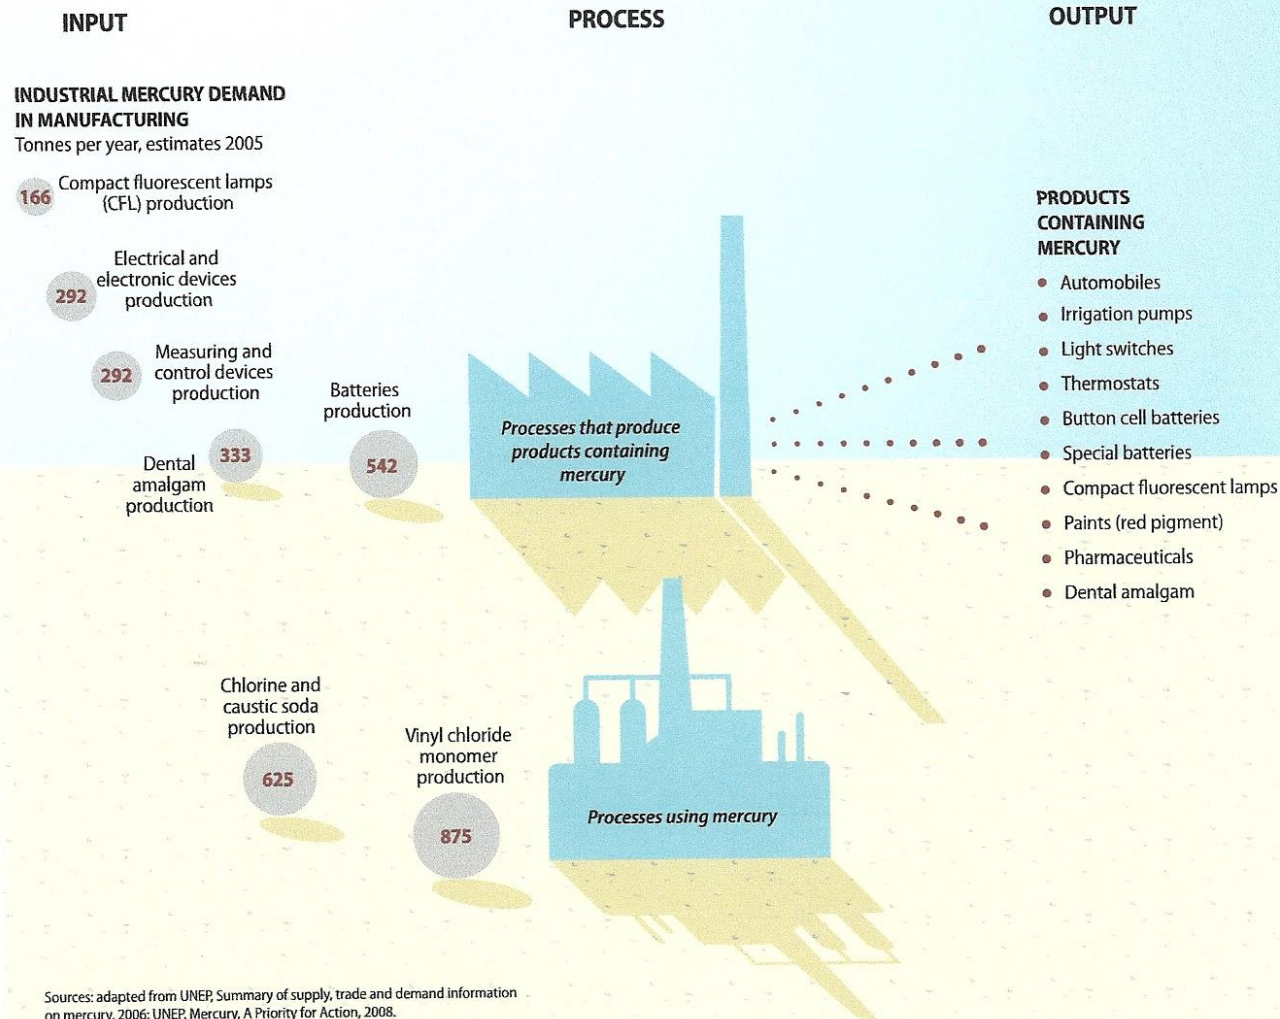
INPUT

PROCESS

OUTPUT

INDUSTRIAL MERCURY DEMAND IN MANUFACTURING
Tonnes per year, estimates 2005

166 Compact fluorescent lamps (CFL) production

292 Electrical and electronic devices production

292 Measuring and control devices production

333 Dental amalgam production

542 Batteries production

625 Chlorine and caustic soda production

875 Vinyl chloride monomer production

Processes that produce products containing mercury

Processes using mercury

PRODUCTS CONTAINING MERCURY
- Automobiles
- Irrigation pumps
- Light switches
- Thermostats
- Button cell batteries
- Special batteries
- Compact fluorescent lamps
- Paints (red pigment)
- Pharmaceuticals
- Dental amalgam

Sources: adapted from UNEP, Summary of supply, trade and demand information on mercury, 2006; UNEP, Mercury, A Priority for Action, 2008.